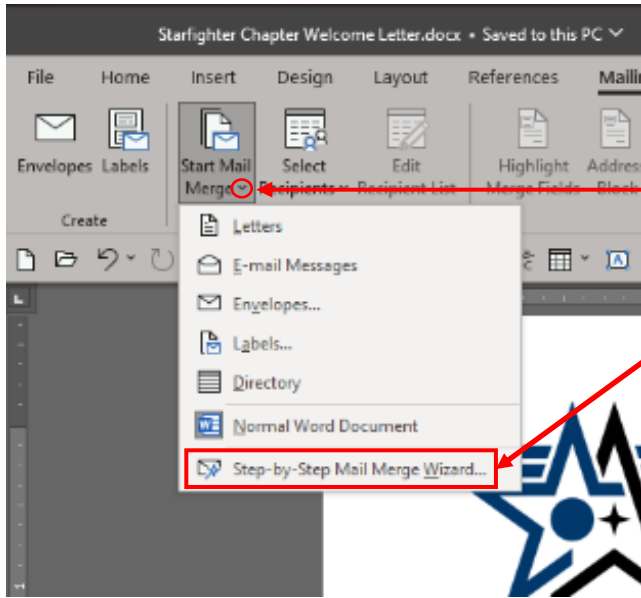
Starfighter Chapter Welcome Letter.docx • Saved to this PC

File Home Insert Design Layout References Maili

Envelopes Labels

Create

Start Mail Merge

Select Recipients

Edit Recipient List

Highlight Merge Fields

Address Block

Letters

E-mail Messages

Envelopes...

Labels...

Directory

Normal Word Document

Step-by-Step Mail Merge Wizard...